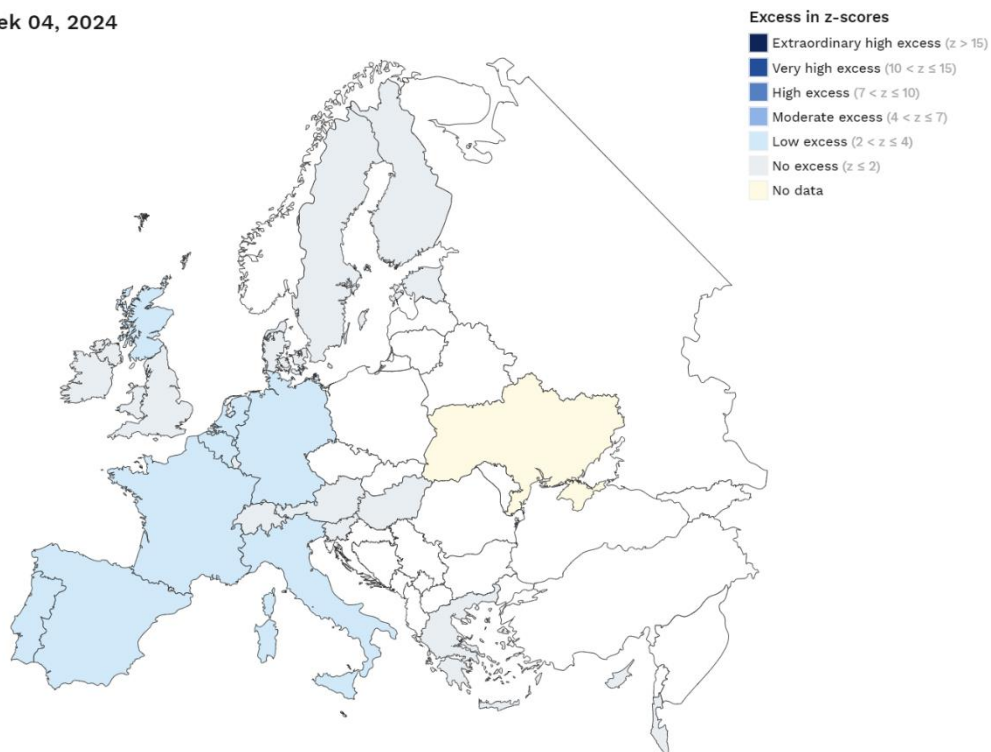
ek 04, 2024

Excess in z-scores
Extraordinary high excess ($z > 15$)
Very high excess ($10 < z \leq 15$)
High excess ($7 < z \leq 10$)
Moderate excess ($4 < z \leq 7$)
Low excess ($2 < z \leq 4$)
No excess ($z \leq 2$)
No data